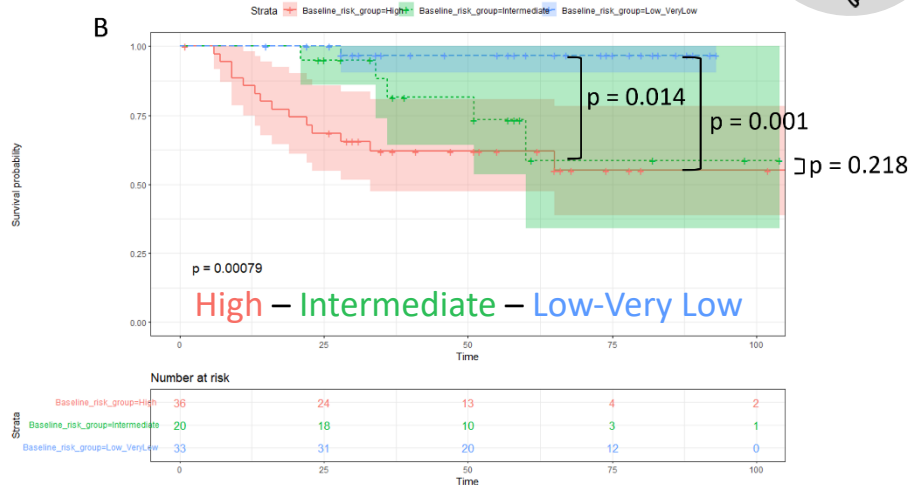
B

Strata Baseline_risk_group=High Baseline_risk_group=Intermediate Baseline_risk_group=Low_VeryLow

Survival probability

1.00
0.75
0.50
0.25
0.00

p = 0.014
p = 0.001
p = 0.218

p = 0.00079

High – Intermediate – Low-Very Low

0 25 50 75 100
Time

Number at risk

Strata

| | | | | | |
|---|---|---|---|---|---|
| Baseline_risk_group=High | 36 | 24 | 13 | 4 | 2 |
| Baseline_risk_group=Intermediate | 20 | 18 | 10 | 3 | 1 |
| Baseline_risk_group=Low_VeryLow | 33 | 31 | 20 | 12 | 0 |

0 25 50 75 100
Time